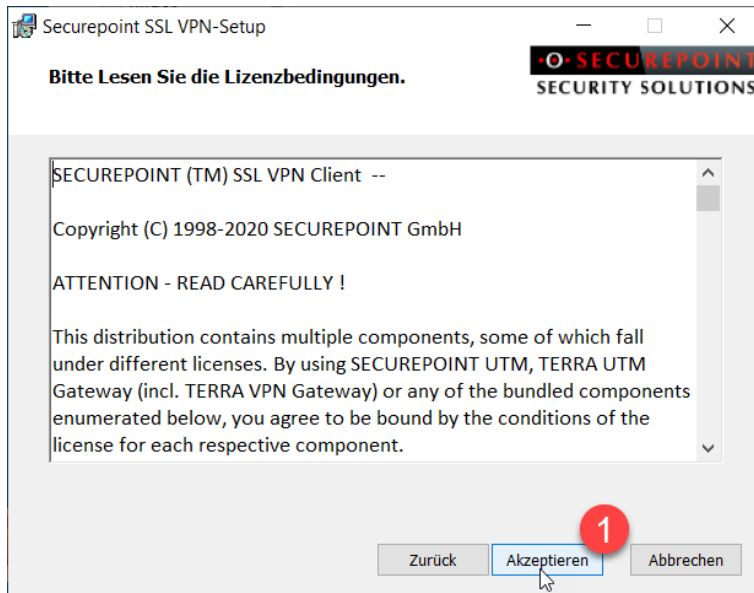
Securepoint SSL VPN-Setup

Bitte Lesen Sie die Lizenzbedingungen.

SECUREPOINT
SECURITY SOLUTIONS

SECUREPOINT (TM) SSL VPN Client --

Copyright (C) 1998-2020 SECUREPOINT GmbH

ATTENTION - READ CAREFULLY !

This distribution contains multiple components, some of which fall under different licenses. By using SECUREPOINT UTM, TERRA UTM Gateway (incl. TERRA VPN Gateway) or any of the bundled components enumerated below, you agree to be bound by the conditions of the license for each respective component.

1

Zurück
Akzeptieren
Abbrechen